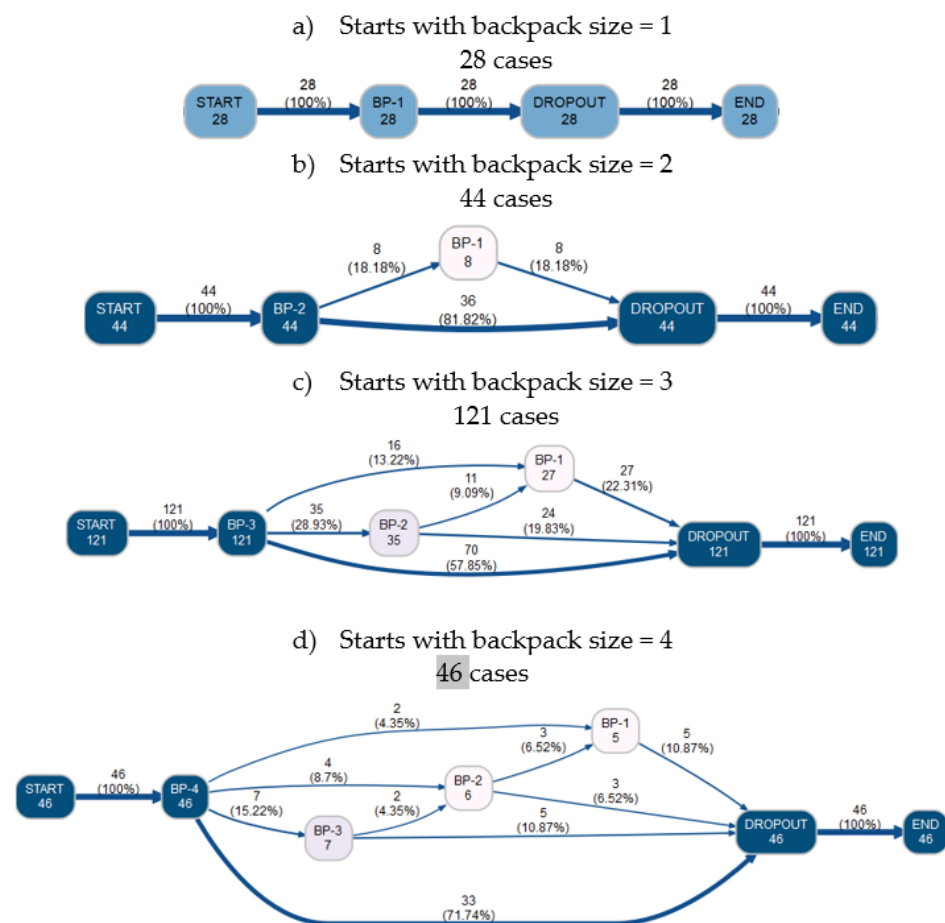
a) Starts with backpack size = 1
28 cases

START 28
28 (100%)
BP-1 28
28 (100%)
DROPOUT 28
28 (100%)
END 28

b) Starts with backpack size = 2
44 cases

START 44
44 (100%)
BP-2 44
8 (18.18%)
BP-1 8
8 (18.18%)
36 (81.82%)
DROPOUT 44
44 (100%)
END 44

c) Starts with backpack size = 3
121 cases

START 121
121 (100%)
BP-3 121
16 (13.22%)
35 (28.93%)
BP-2 35
11 (9.09%)
BP-1 27
27 (22.31%)
24 (19.83%)
70 (57.85%)
DROPOUT 121
121 (100%)
END 121

d) Starts with backpack size = 4
46 cases

START 46
46 (100%)
BP-4 46
2 (4.35%)
4 (8.7%)
7 (15.22%)
BP-3 7
2 (4.35%)
BP-2 6
3 (6.52%)
BP-1 5
5 (10.87%)
3 (6.52%)
5 (10.87%)
33 (71.74%)
DROPOUT 46
46 (100%)
END 46